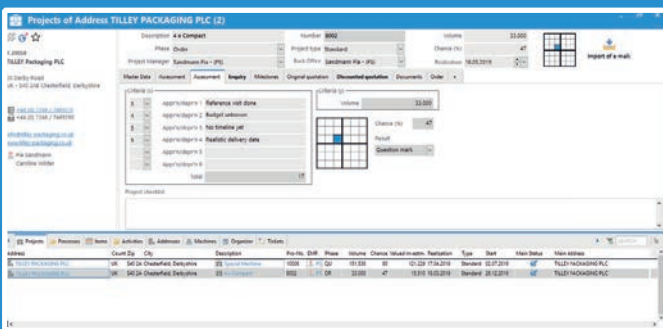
Projects of Address TILLEY PACKAGING PLC (2)

Description 4 x Compact
Phase Order
Project Manager Sandmann Pia - (PS)
Number 8002
Project type Standard
Back Office Sandmann Pia - (PS)
Volume 33.000
Chance (%) 47
Realization 18.03.2019

Import of e-mail

T.20058
TILLEY Packaging PLC

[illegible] Derby Road
UK - S40 2AE Chesterfield, Derbyshire

Pia Sandmann
Caroline Wilder

Master Data | Assessment | Assessment | Enquiry | Milestones | Original quotation | Discounted quotation | Documents | Order

Criteria (p)
5 Approx/depr/e 1 Reference visit done
5 Approx/depr/e 2 Budget unknown
5 Approx/depr/e 3 No timeline yet
5 Approx/depr/e 4 Realistic delivery date
Approx/depr/e 5
Approx/depr/e 6
Total 17

Criteria (y)
Volume 33.000

Chance (%) 47
Result
Question mark

Project checklist

Projects | Processes | Items | Activities | Addresses | Machines | Organizer | Tickets

| Address | Count | Zip | City | Description | Pro-No. | EMP | Phase | Volume | Chance | Valued in estim. | Realization | Type | Start | Main Status | Main Address |
|---|---|---|---|---|---|---|---|---|---|---|---|---|---|---|---|
| TILLEY PACKAGING PLC | UK | S40 2A | Chesterfield, Derbyshire | Special Machine | 10008 | PS | QU | 151.530 | 80 | 121.229 | 17.06.2019 | Standard | 02.07.2018 | | TILLEY PACKAGING PLC |
| TILLEY PACKAGING PLC | UK | S40 2A | Chesterfield, Derbyshire | 4 x Compact | 8002 | PS | OR | 33.000 | 47 | 15.510 | 18.03.2019 | Standard | 20.12.2018 | | TILLEY PACKAGING PLC |